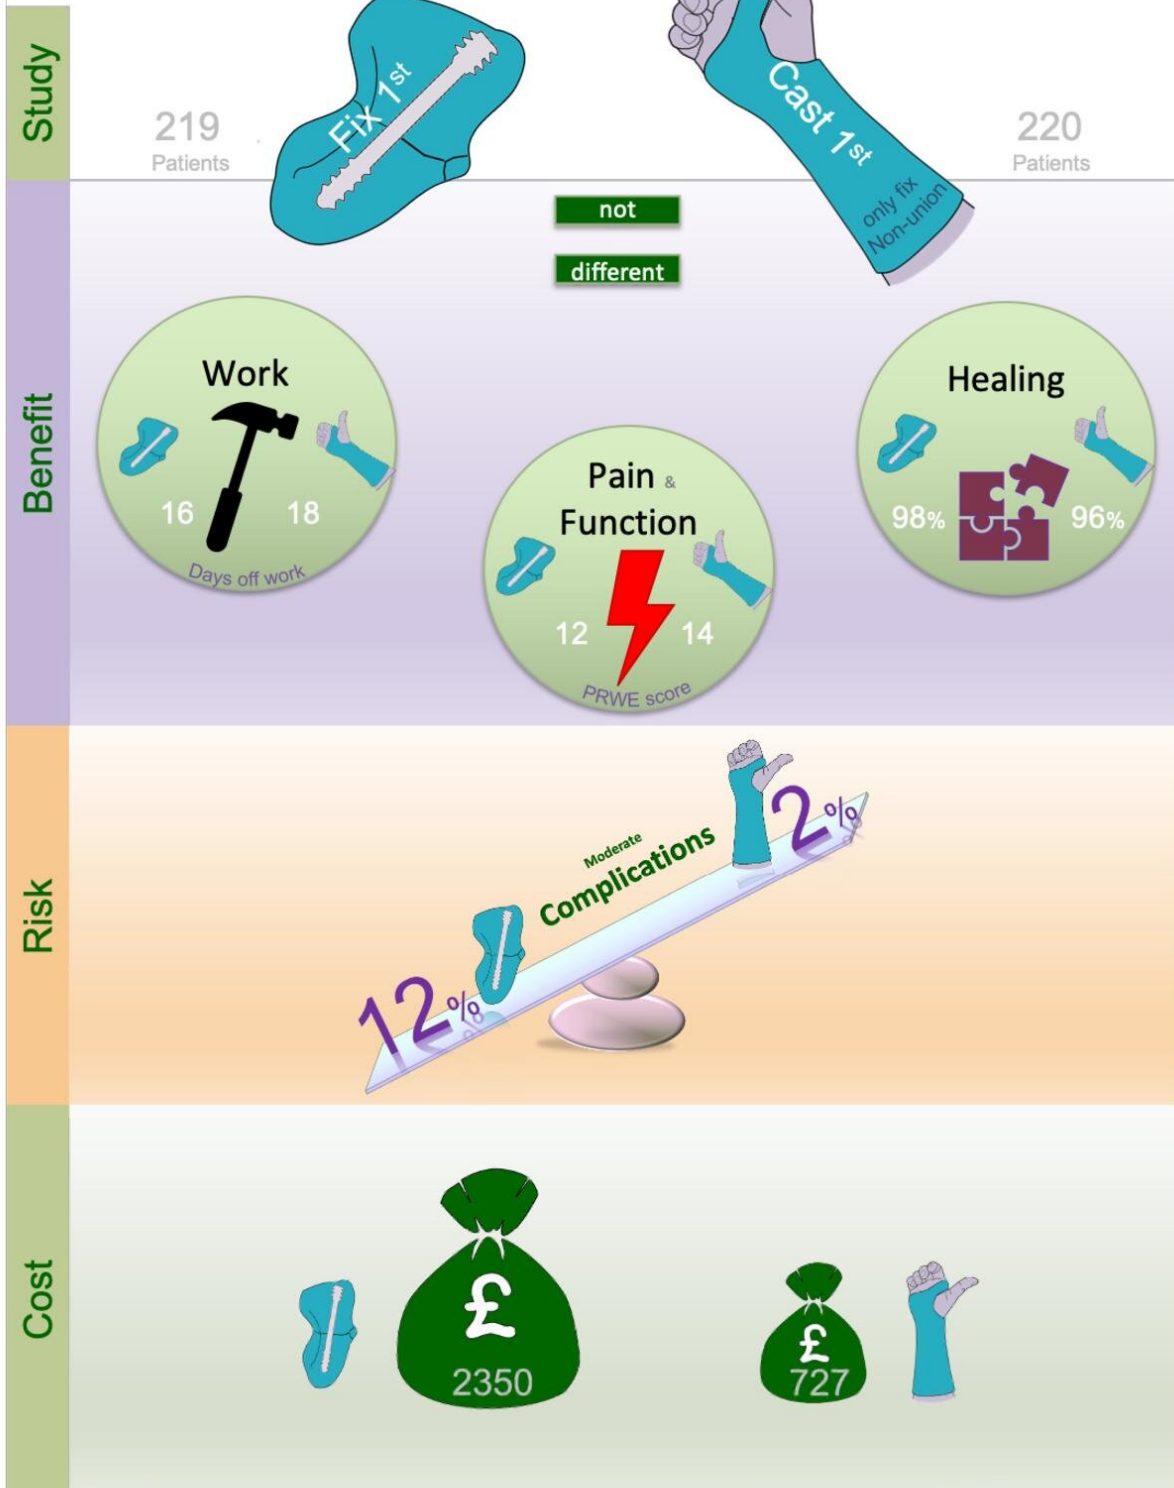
Study

219
Patients

Fix 1st

Cast 1st
only fix
Non-union

220
Patients

Benefit

not

different

Work
16
18
Days off work

Pain & Function
12
14
PRWE score

Healing
98%
96%

Risk

Moderate
Complications

12%

2%

Cost

£
2350

£
727